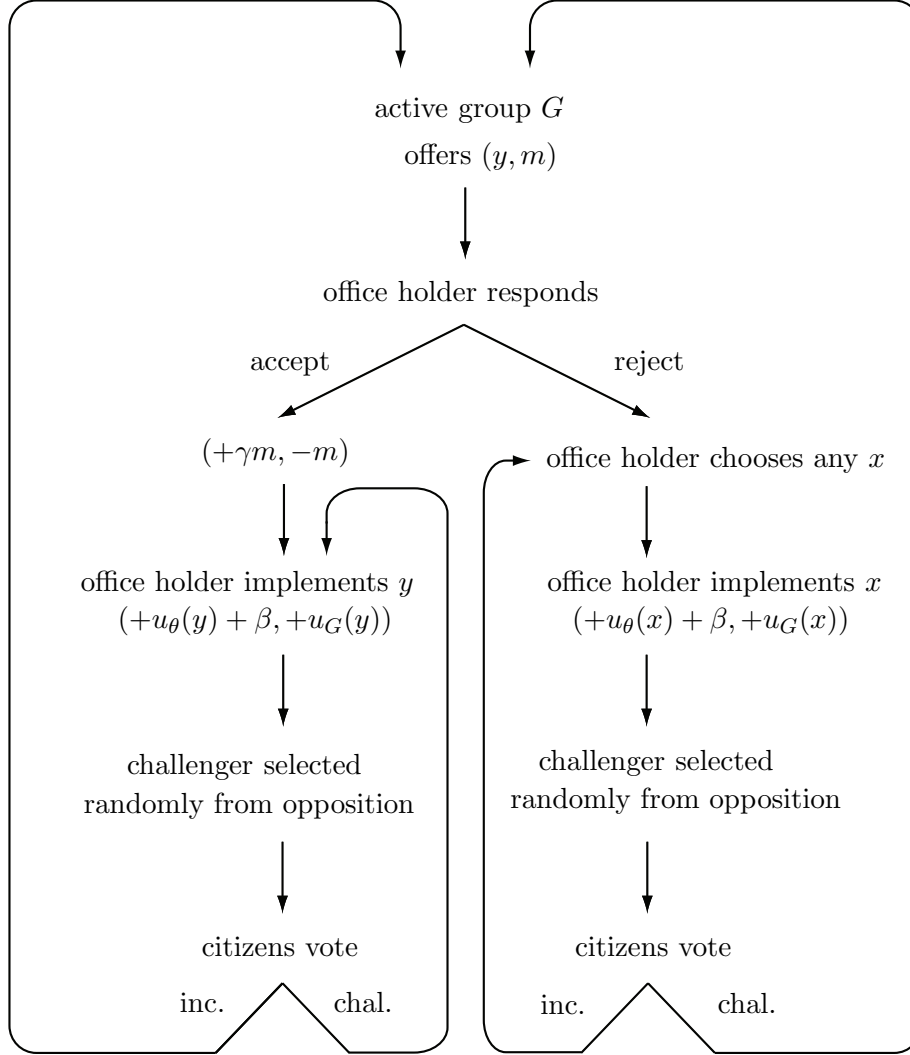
active group $G$
offers $(y, m)$

office holder responds

accept

reject

$(+\gamma m, -m)$

office holder chooses any $x$

office holder implements $y$
$(+u_\theta(y) + \beta, +u_G(y))$

office holder implements $x$
$(+u_\theta(x) + \beta, +u_G(x))$

challenger selected
randomly from opposition

challenger selected
randomly from opposition

citizens vote

inc.

chal.

citizens vote

inc.

chal.